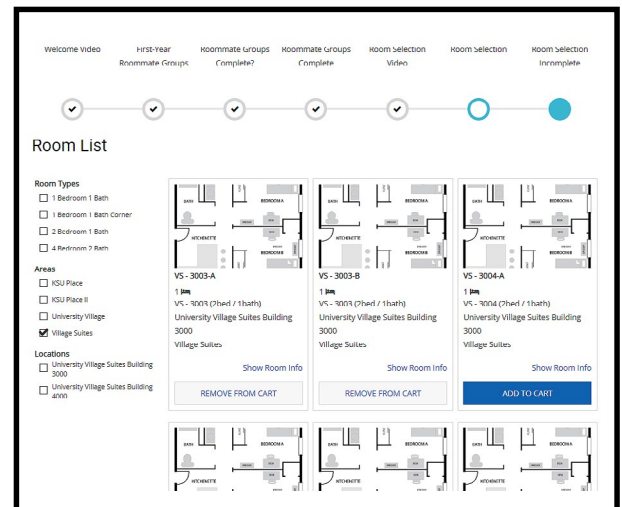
Welcome Video

First-Year Roommate Groups

Roommate Groups Complete?

Roommate Groups Complete

Room Selection Video

Room Selection

Room Selection Incomplete

Room List

Room Types

1 Bedroom 1 Bath

1 Bedroom 1 Bath Corner

2 Bedroom 1 Bath

4 Bedroom 2 Bath

Areas

KSU Place

KSU Place II

University Village

Village Suites

Locations

University Village Suites Building 3000

University Village Suites Building 4000

BATH BEDROOM A KITCHENETTE

VS - 3003-A

1

VS - 3003 (2bed / 1bath)

University Village Suites Building 3000

Village Suites

Show Room Info

REMOVE FROM CART

BATH BEDROOM A KITCHENETTE

VS - 3003-B

1

VS - 3003 (2bed / 1bath)

University Village Suites Building 3000

Village Suites

Show Room Info

REMOVE FROM CART

BATH BEDROOM A KITCHENETTE

VS - 3004-A

1

VS - 3004 (2bed / 1bath)

University Village Suites Building 3000

Village Suites

Show Room Info

ADD TO CART

KITCHENETTE

KITCHENETTE

KITCHENETTE